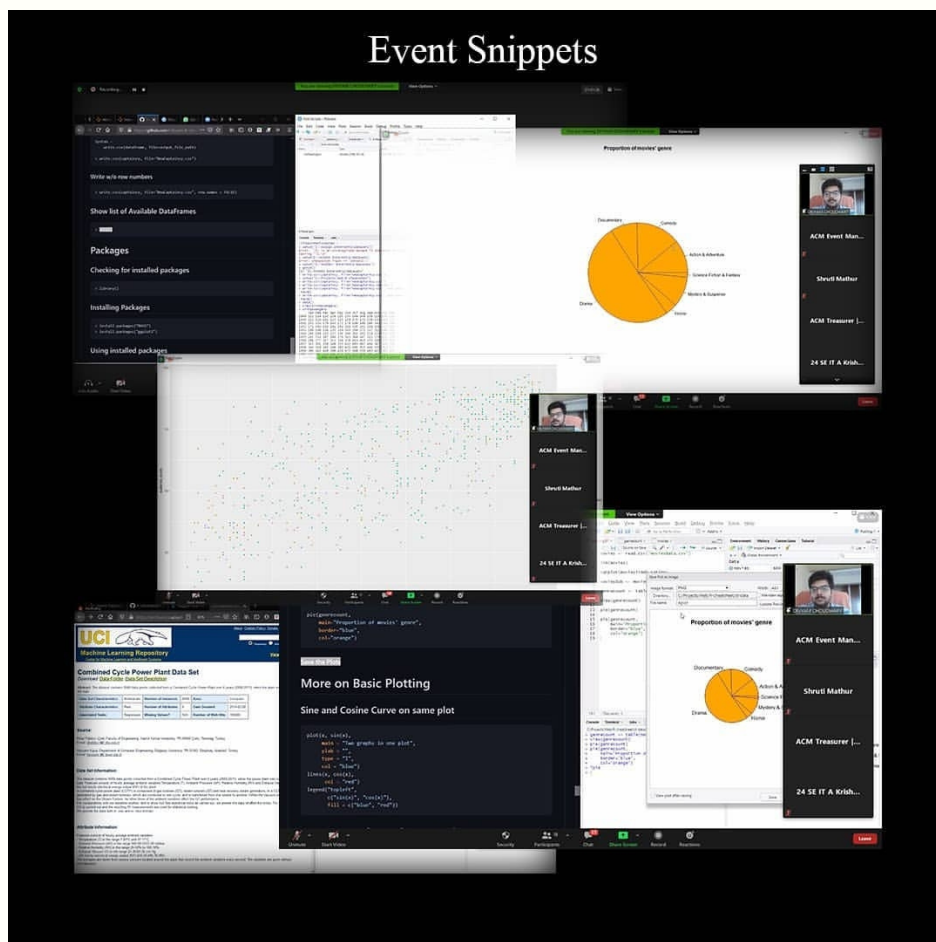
Event Snippets

Write w/o row numbers

Show list of Available DataFrames

Packages

Checking for installed packages

Installing Packages

Using installed packages

Proportion of movies' genre

Documentary
Comedy
Action & Adventure
Science Fiction & Fantasy
Mystery & Suspense
Horror
Drama

ACM Event Man...
Shruti Mathur
ACM Treasurer |...
24 SE IT A Krish...

ACM Event Man...
Shruti Mathur
ACM Treasurer |...
24 SE IT A Krish...

UCI
Machine Learning Repository
Combined Cycle Power Plant Data Set

plot(genrecount,
main="Proportion of movies' genre",
border="blue",
col="orange")

Save the Plot

More on Basic Plotting

Sine and Cosine Curve on same plot

plot(x, sin(x),
main = "Two graphs in one plot",
ylab = "",
type = "l",
col = "blue")
lines(x, cos(x),
col = "red")
legend("topleft",
c("sin(x)","cos(x)"),
fill = c("blue","red"))

Proportion of movies' genre
Documentary
Comedy
Action & A
Science F
Mystery &
Horror
Drama

ACM Event Man...
Shruti Mathur
ACM Treasurer |...
24 SE IT A Krish...

Unmute
Start Video
Security
Participants
Chat
Share Screen
Record
Reactions
Leave
View Options